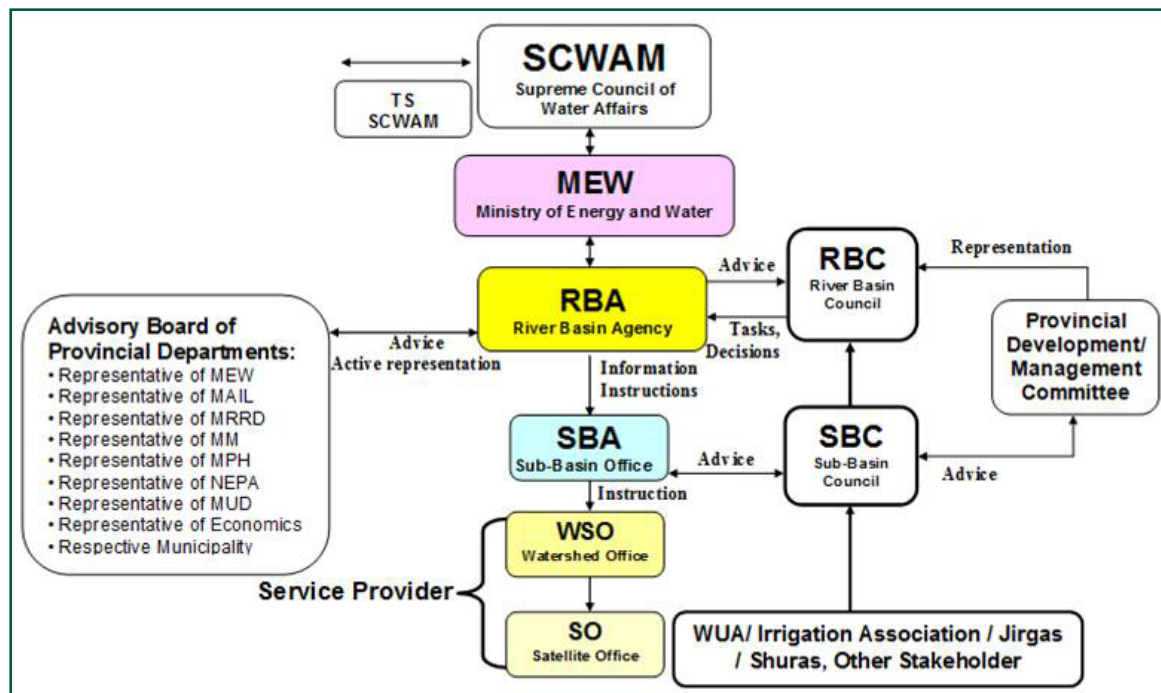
TS SCWAM

SCWAM
Supreme Council of Water Affairs

MEW
Ministry of Energy and Water

RBA
River Basin Agency

Advice

RBC
River Basin Council

Representation

Tasks, Decisions

Advisory Board of Provincial Departments:
• Representative of MEW
• Representative of MAIL
• Representative of MRRD
• Representative of MM
• Representative of MPH
• Representative of NEPA
• Representative of MUD
• Representative of Economics
• Respective Municipality

Advice
Active representation

Information
Instructions

Provincial Development/ Management Committee

SBA
Sub-Basin Office

Advice

SBC
Sub-Basin Council

Advice

Instruction

WSO
Watershed Office

Service Provider

SO
Satellite Office

WUA/ Irrigation Association / Jirgas / Shuras, Other Stakeholder